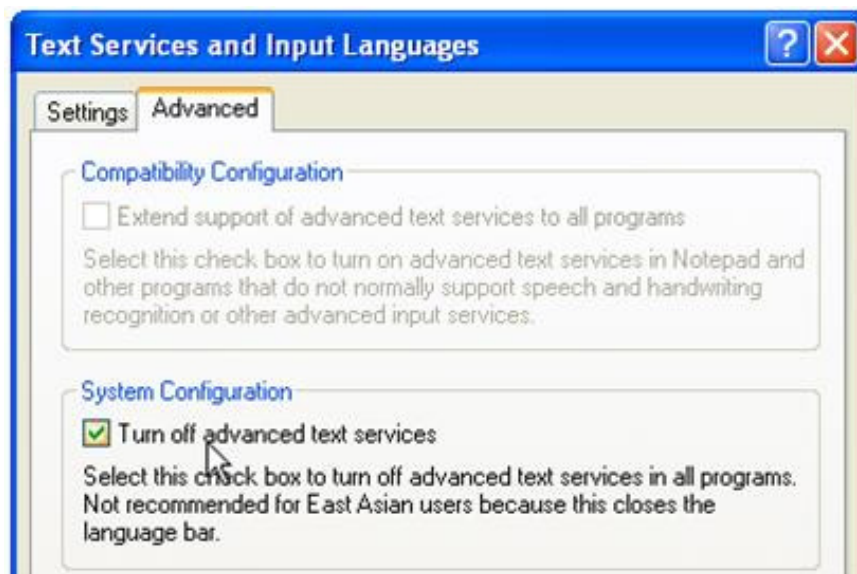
Text Services and Input Languages

?

Settings

Advanced

Compatibility Configuration

Extend support of advanced text services to all programs

Select this check box to turn on advanced text services in Notepad and other programs that do not normally support speech and handwriting recognition or other advanced input services.

System Configuration

Turn off advanced text services

Select this check box to turn off advanced text services in all programs. Not recommended for East Asian users because this closes the language bar.